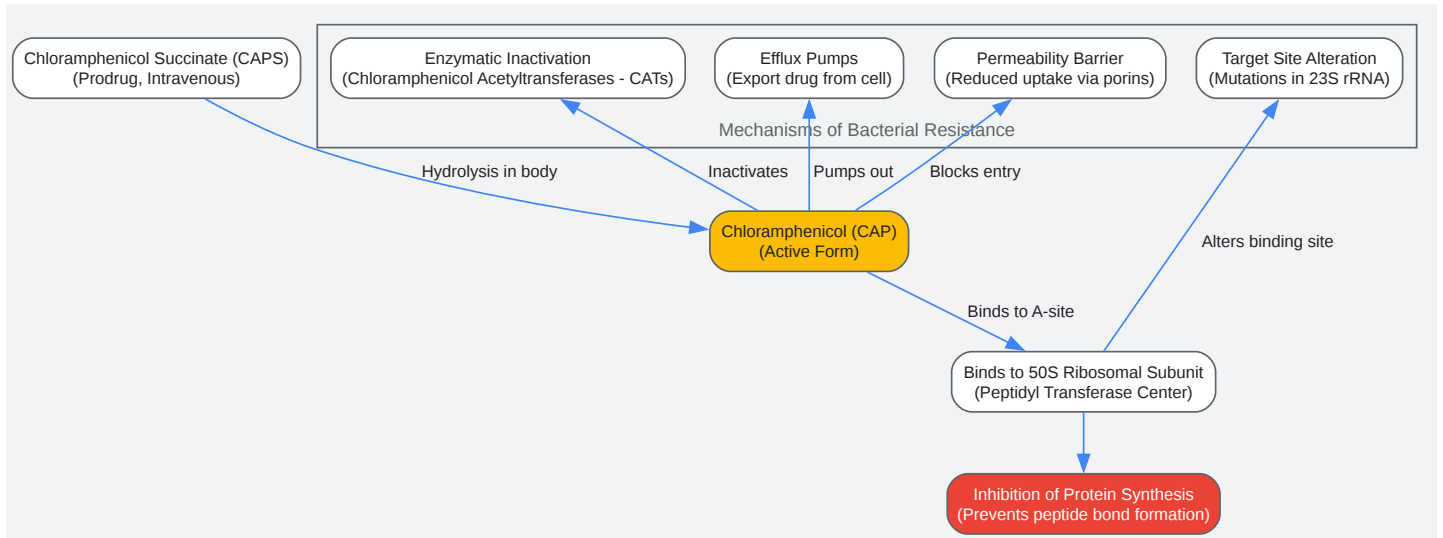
Chloramphenicol Succinate (CAPS)
(Prodrug, Intravenous)

Enzymatic Inactivation
(Chloramphenicol Acetyltransferases - CATs)

Efflux Pumps
(Export drug from cell)

Permeability Barrier
(Reduced uptake via porins)

Target Site Alteration
(Mutations in 23S rRNA)

Mechanisms of Bacterial Resistance

Hydrolysis in body

Inactivates

Pumps out

Blocks entry

Chloramphenicol (CAP)
(Active Form)

Alters binding site

Binds to A-site

Binds to 50S Ribosomal Subunit
(Peptidyl Transferase Center)

Inhibition of Protein Synthesis
(Prevents peptide bond formation)